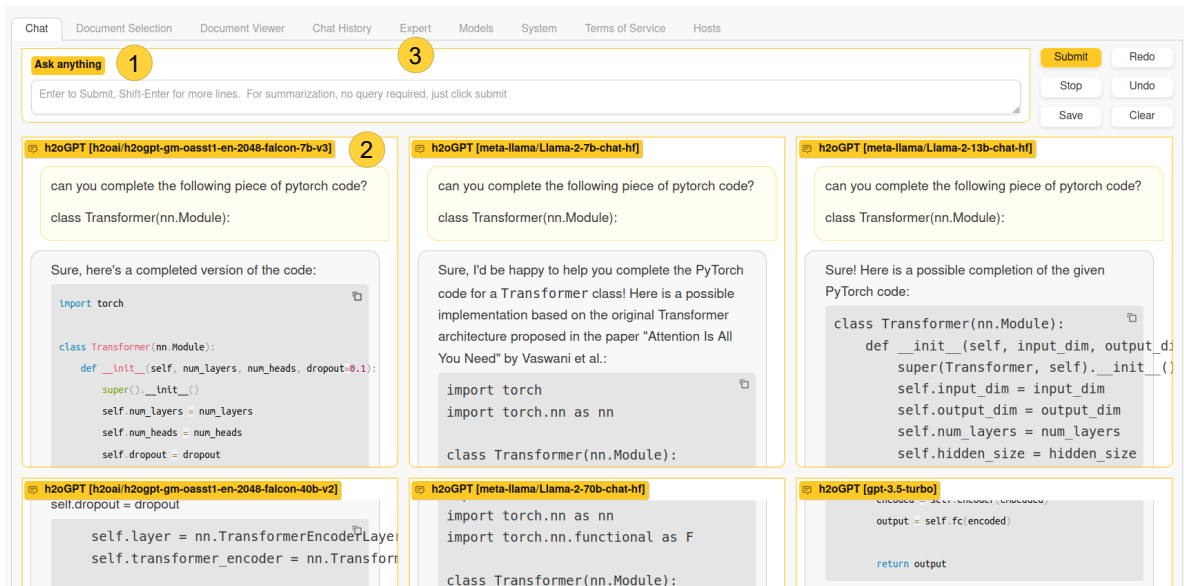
Chat Document Selection Document Viewer Chat History Expert Models System Terms of Service Hosts

Ask anything 1

3

Enter to Submit, Shift-Enter for more lines. For summarization, no query required, just click submit

Submit Redo
Stop Undo
Save Clear

h2oGPT [h2oai/h2ogpt-gm-oasst1-en-2048-falcon-7b-v3] 2

can you complete the following piece of pytorch code?

class Transformer(nn.Module):

Sure, here's a completed version of the code:

```
import torch

class Transformer(nn.Module):
    def __init__(self, num_layers, num_heads, dropout=0.1):
        super().__init__()
        self.num_layers = num_layers
        self.num_heads = num_heads
        self.dropout = dropout
```

h2oGPT [meta-llama/Llama-2-7b-chat-hf]

can you complete the following piece of pytorch code?

class Transformer(nn.Module):

Sure, I'd be happy to help you complete the PyTorch code for a Transformer class! Here is a possible implementation based on the original Transformer architecture proposed in the paper "Attention Is All You Need" by Vaswani et al.:

```
import torch
import torch.nn as nn

class Transformer(nn.Module):
```

h2oGPT [meta-llama/Llama-2-13b-chat-hf]

can you complete the following piece of pytorch code?

class Transformer(nn.Module):

Sure! Here is a possible completion of the given PyTorch code:

```
class Transformer(nn.Module):
    def __init__(self, input_dim, output_di
        super(Transformer, self).__init__()
        self.input_dim = input_dim
        self.output_dim = output_dim
        self.num_layers = num_layers
        self.hidden_size = hidden_size
```

h2oGPT [h2oai/h2ogpt-gm-oasst1-en-2048-falcon-40b-v2]

self.dropout = dropout

```
    self.layer = nn.TransformerEncoderLayer
    self.transformer_encoder = nn.Transform
```

h2oGPT [meta-llama/Llama-2-70b-chat-hf]

```
import torch.nn as nn
import torch.nn.functional as F

class Transformer(nn.Module):
```

h2oGPT [gpt-3.5-turbo]

```
        encoded = self.encoder(embedded)
        output = self.fc(encoded)

        return output
```